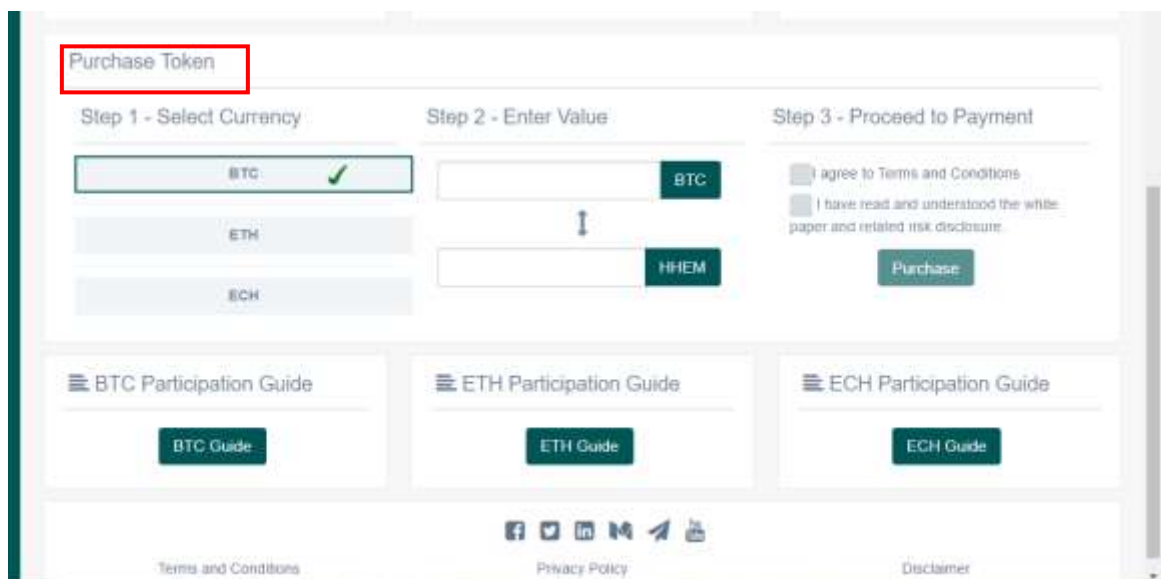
Purchase Token

Step 1 - Select Currency

BTC

ETH

ECH

Step 2 - Enter Value

BTC

HHEM

Step 3 - Proceed to Payment

I agree to Terms and Conditions

I have read and understood the white paper and related risk disclosure.

Purchase

BTC Participation Guide

BTC Guide

ETH Participation Guide

ETH Guide

ECH Participation Guide

ECH Guide

Terms and Conditions

Privacy Policy

Disclaimer